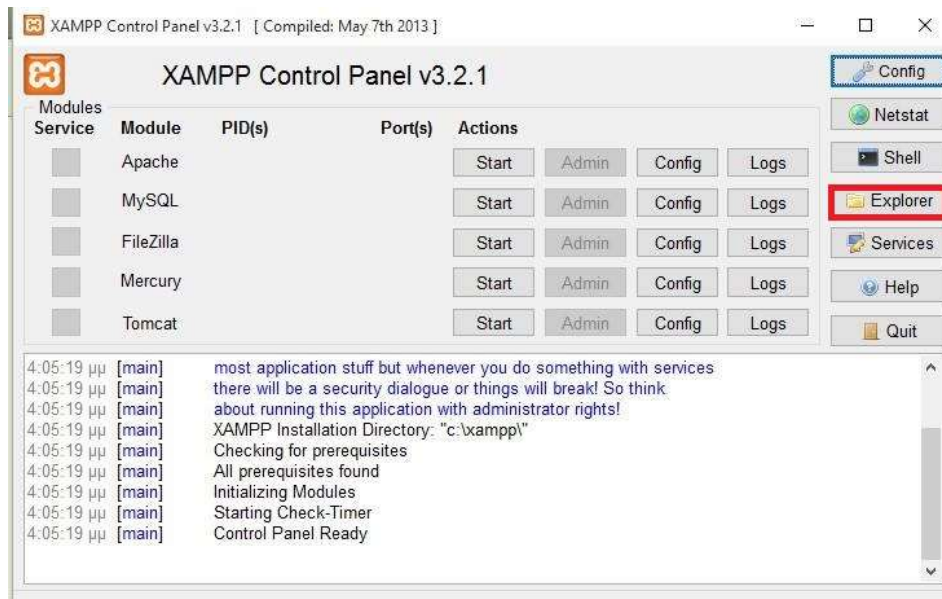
XAMPP Control Panel v3.2.1 [ Compiled: May 7th 2013 ]

XAMPP Control Panel v3.2.1

Config
Netstat
Shell
Explorer
Services
Help
Quit

Modules

| Service | Module | PID(s) | Port(s) | Actions | | | |
|---|---|---|---|---|---|---|---|
| | Apache | | | Start | Admin | Config | Logs |
| | MySQL | | | Start | Admin | Config | Logs |
| | FileZilla | | | Start | Admin | Config | Logs |
| | Mercury | | | Start | Admin | Config | Logs |
| | Tomcat | | | Start | Admin | Config | Logs |

4:05:19 μμ [main] most application stuff but whenever you do something with services
4:05:19 μμ [main] there will be a security dialogue or things will break! So think
4:05:19 μμ [main] about running this application with administrator rights!
4:05:19 μμ [main] XAMPP Installation Directory: "c:\xampp\"
4:05:19 μμ [main] Checking for prerequisites
4:05:19 μμ [main] All prerequisites found
4:05:19 μμ [main] Initializing Modules
4:05:19 μμ [main] Starting Check-Timer
4:05:19 μμ [main] Control Panel Ready